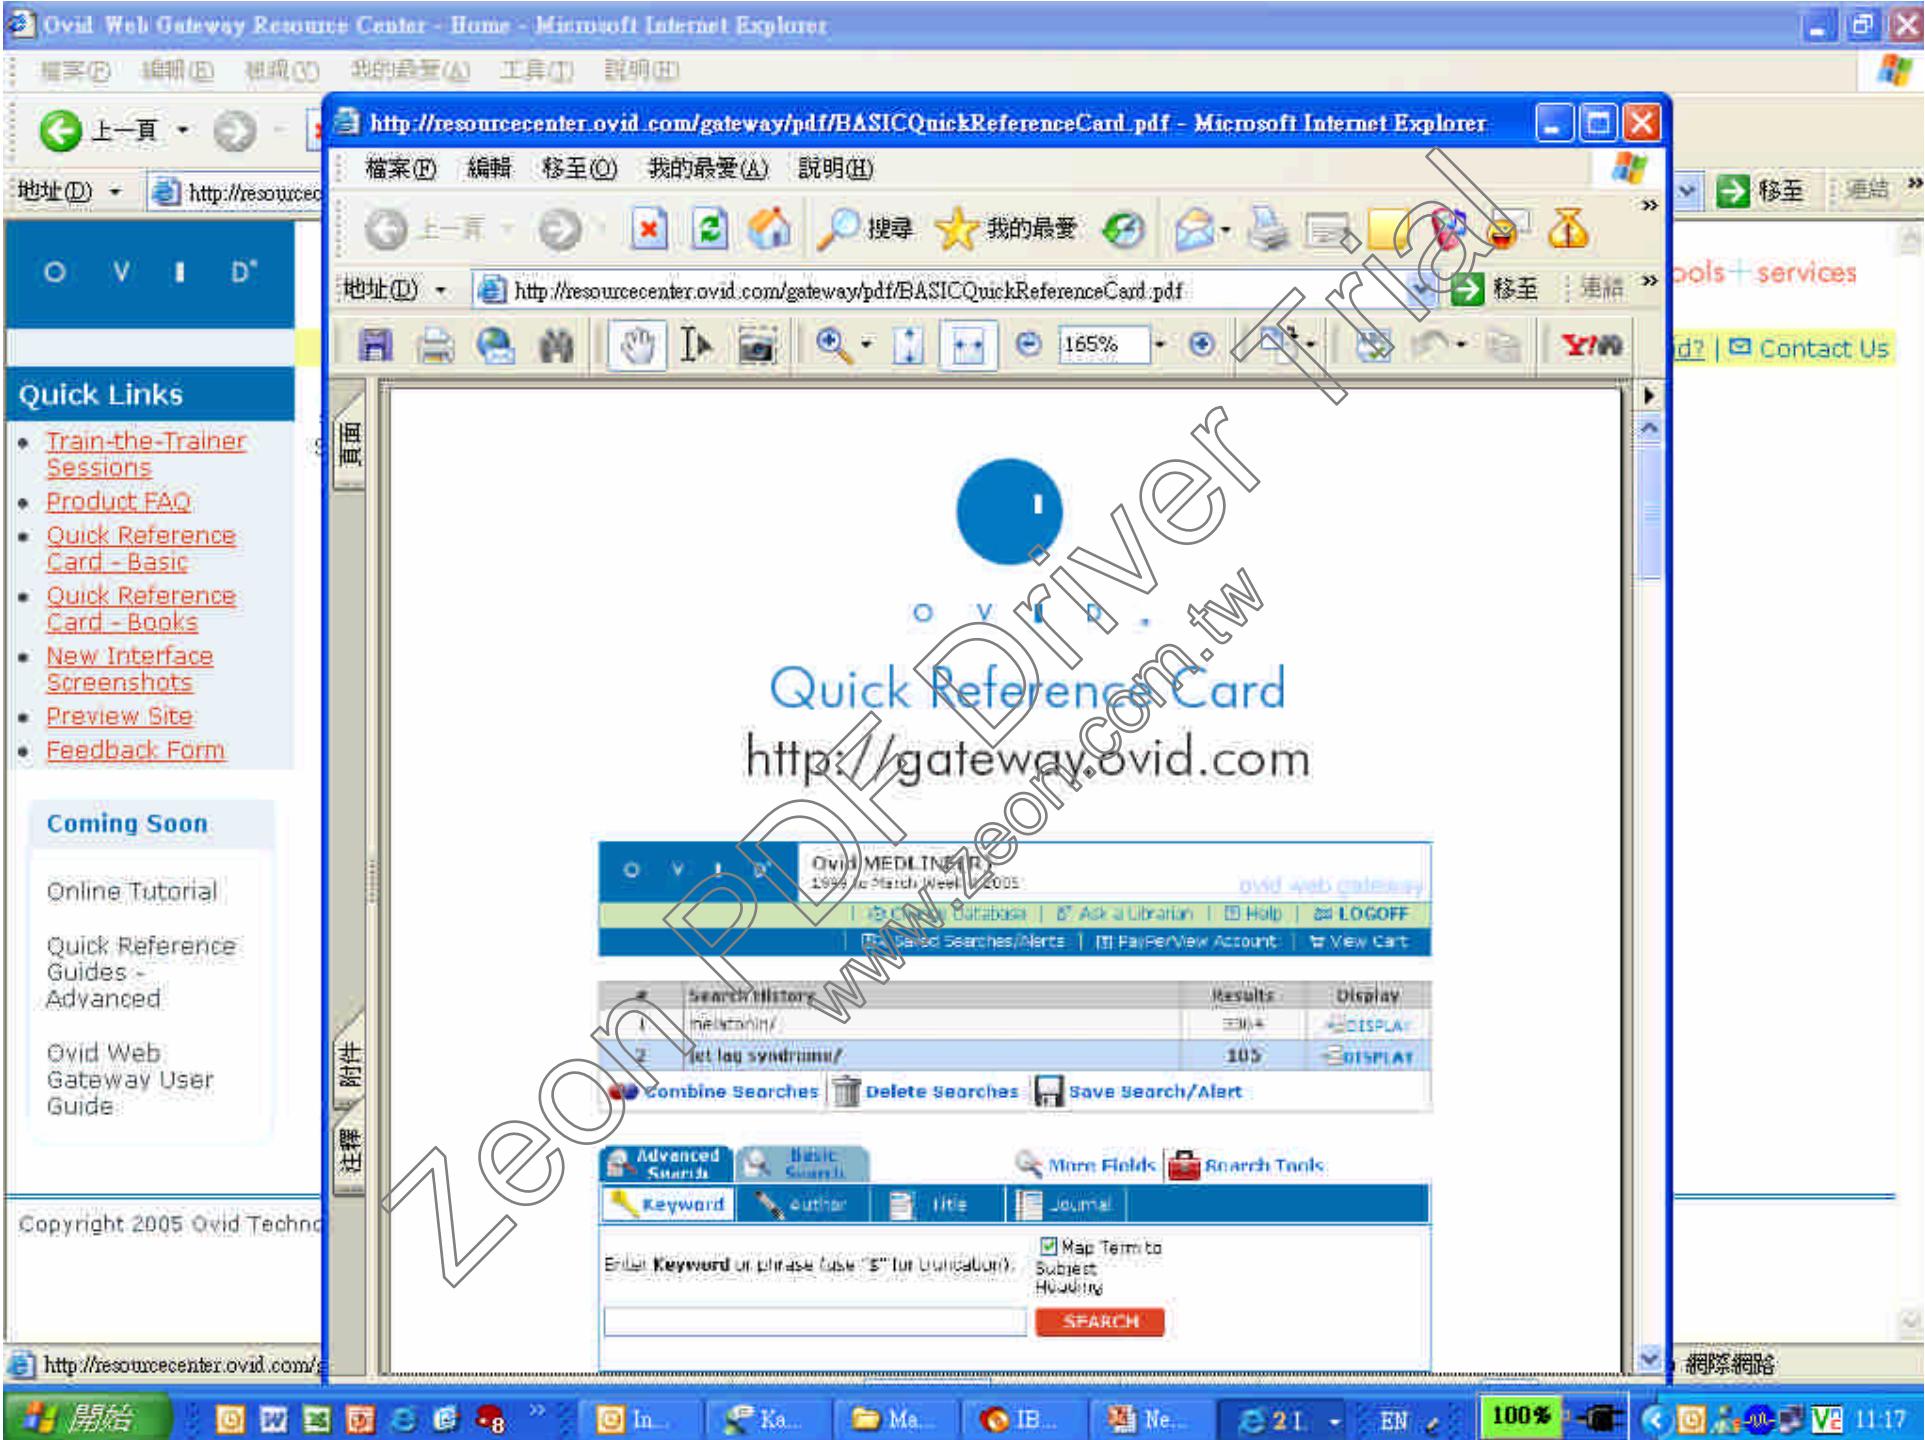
Ovid Web Gateway Resource Center - Home - Microsoft Internet Explorer

檔案(F) 編輯(E) 檢視(V) 我的最愛(A) 工具(T) 說明(H)

上一頁

地址(D) http://resourcec

O V I D

Quick Links

- Train-the-Trainer Sessions
- Product FAQ
- Quick Reference Card - Basic
- Quick Reference Card - Books
- New Interface Screenshots
- Preview Site
- Feedback Form

Coming Soon

Online Tutorial

Quick Reference Guides - Advanced

Ovid Web Gateway User Guide

Copyright 2005 Ovid Techno

http://resourcecenter.ovid.com/

tools + services

d? | Contact Us

移至 連結

網際網路

http://resourcecenter.ovid.com/gateway/pdf/BASICQuickReferenceCard.pdf - Microsoft Internet Explorer

檔案(F) 編輯 移至(O) 我的最愛(A) 說明(H)

上一頁 搜尋 我的最愛

地址(D) http://resourcecenter.ovid.com/gateway/pdf/BASICQuickReferenceCard.pdf 移至 連結

165%

頁面 附件 注釋

O V I D.

Quick Reference Card

http://gateway.ovid.com

O V I D Ovid MEDLINE(R) 1996 to March Week 1 2005 ovid web gateway

Change Database | Ask a Librarian | Help | LOGOFF

Saved Searches/Alerts | PayPerView Account | View Cart

| # | Search History | Results | Display |
|---|---|---|---|
| 1 | melatonin/ | 3364 | DISPLAY |
| 2 | jet lag syndrome/ | 105 | DISPLAY |

Combine Searches Delete Searches Save Search/Alert

Advanced Search Basic Search More Fields Search Tools

Keyword Author Title Journal

Enter Keyword or phrase (use "$" for truncation): Map Term to Subject Heading

SEARCH

Zeon PDF Driver Trial

www.zeon.com.tw

開始 In... Ka... Ma... IB... Ne... 21 EN 100% 11:17